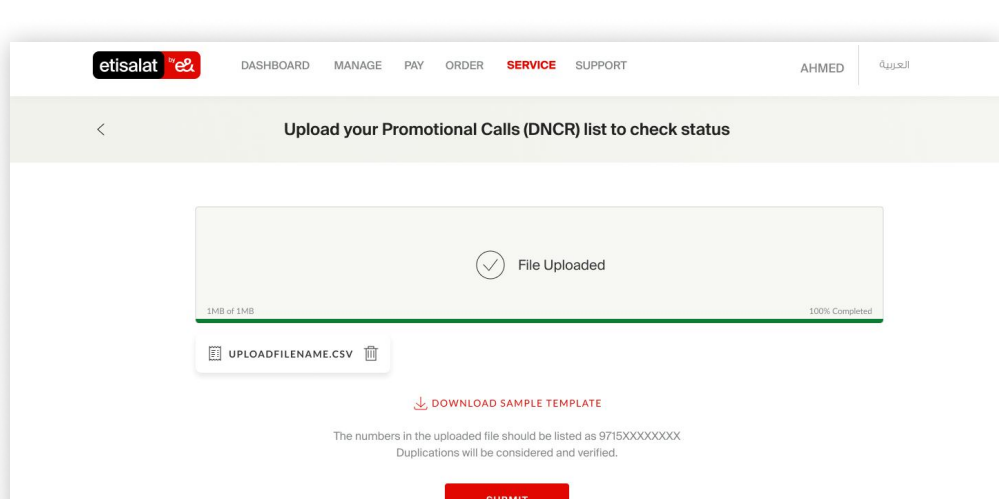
etisalat by e&

DASHBOARD MANAGE PAY ORDER SERVICE SUPPORT

AHMED العربية

<

Upload your Promotional Calls (DNCR) list to check status

File Uploaded

1MB of 1MB

100% Completed

UPLOADFILENAME.CSV

DOWNLOAD SAMPLE TEMPLATE

The numbers in the uploaded file should be listed as 9715XXXXXXXX
Duplications will be considered and verified.

SUBMIT